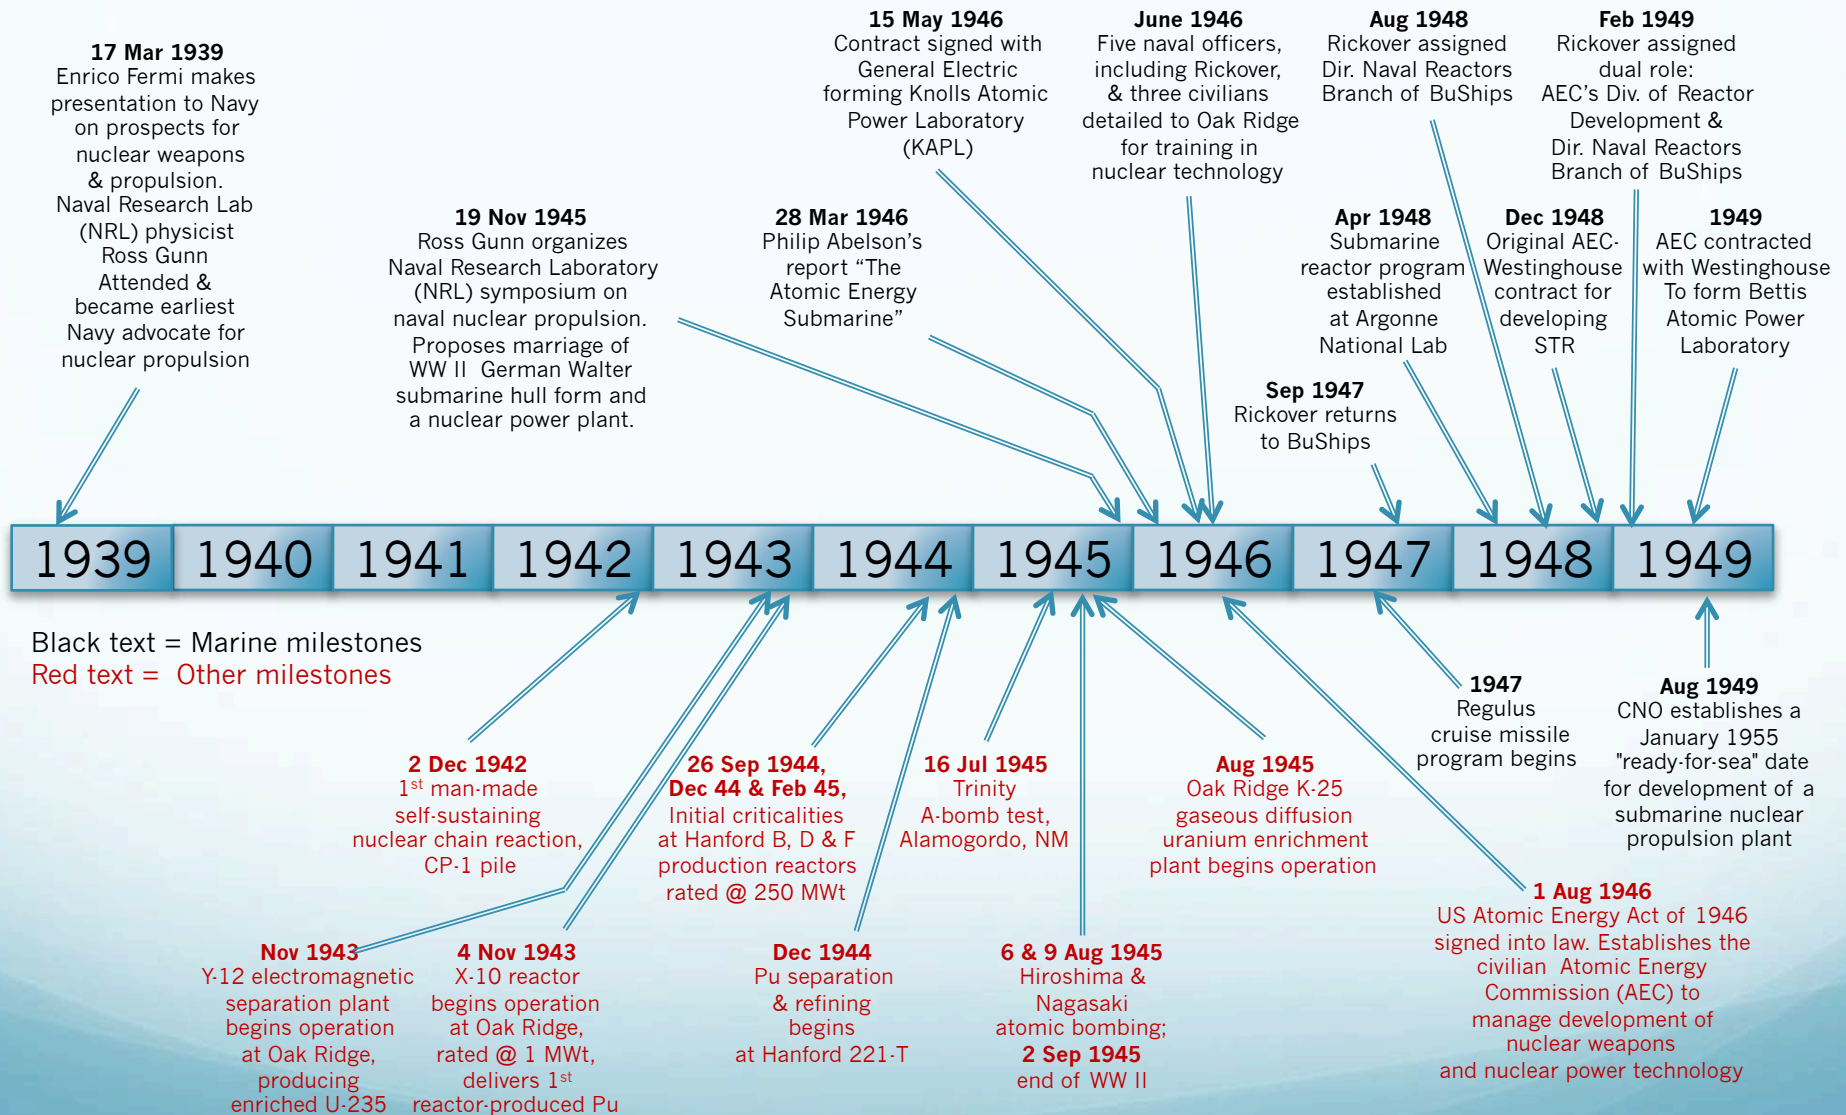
17 Mar 1939
Enrico Fermi makes presentation to Navy on prospects for nuclear weapons & propulsion. Naval Research Lab (NRL) physicist Ross Gunn Attended & became earliest Navy advocate for nuclear propulsion

19 Nov 1945
Ross Gunn organizes Naval Research Laboratory (NRL) symposium on naval nuclear propulsion. Proposes marriage of WW II German Walter submarine hull form and a nuclear power plant.

28 Mar 1946
Philip Abelson's report "The Atomic Energy Submarine"

15 May 1946
Contract signed with General Electric forming Knolls Atomic Power Laboratory (KAPL)

June 1946
Five naval officers, including Rickover, & three civilians detailed to Oak Ridge for training in nuclear technology

Sep 1947
Rickover returns to BuShips

Apr 1948
Submarine reactor program established at Argonne National Lab

Aug 1948
Rickover assigned Dir. Naval Reactors Branch of BuShips

Dec 1948
Original AEC-Westinghouse contract for developing STR

Feb 1949
Rickover assigned dual role: AEC's Div. of Reactor Development & Dir. Naval Reactors Branch of BuShips

1949
AEC contracted with Westinghouse To form Bettis Atomic Power Laboratory

| 1939 | 1940 | 1941 | 1942 | 1943 | 1944 | 1945 | 1946 | 1947 | 1948 | 1949 |
|---|---|---|---|---|---|---|---|---|---|---|

Black text = Marine milestones
Red text = Other milestones

2 Dec 1942
1$^{st}$ man-made self-sustaining nuclear chain reaction, CP-1 pile

26 Sep 1944, Dec 44 & Feb 45,
Initial criticalities at Hanford B, D & F production reactors rated @ 250 MWt

16 Jul 1945
Trinity A-bomb test, Alamogordo, NM

Aug 1945
Oak Ridge K-25 gaseous diffusion uranium enrichment plant begins operation

1947
Regulus cruise missile program begins

Aug 1949
CNO establishes a January 1955 "ready-for-sea" date for development of a submarine nuclear propulsion plant

Nov 1943
Y-12 electromagnetic separation plant begins operation at Oak Ridge, producing enriched U-235

4 Nov 1943
X-10 reactor begins operation at Oak Ridge, rated @ 1 MWt, delivers 1$^{st}$ reactor-produced Pu

Dec 1944
Pu separation & refining begins at Hanford 221-T

6 & 9 Aug 1945
Hiroshima & Nagasaki atomic bombing;
2 Sep 1945
end of WW II

1 Aug 1946
US Atomic Energy Act of 1946 signed into law. Establishes the civilian Atomic Energy Commission (AEC) to manage development of nuclear weapons and nuclear power technology